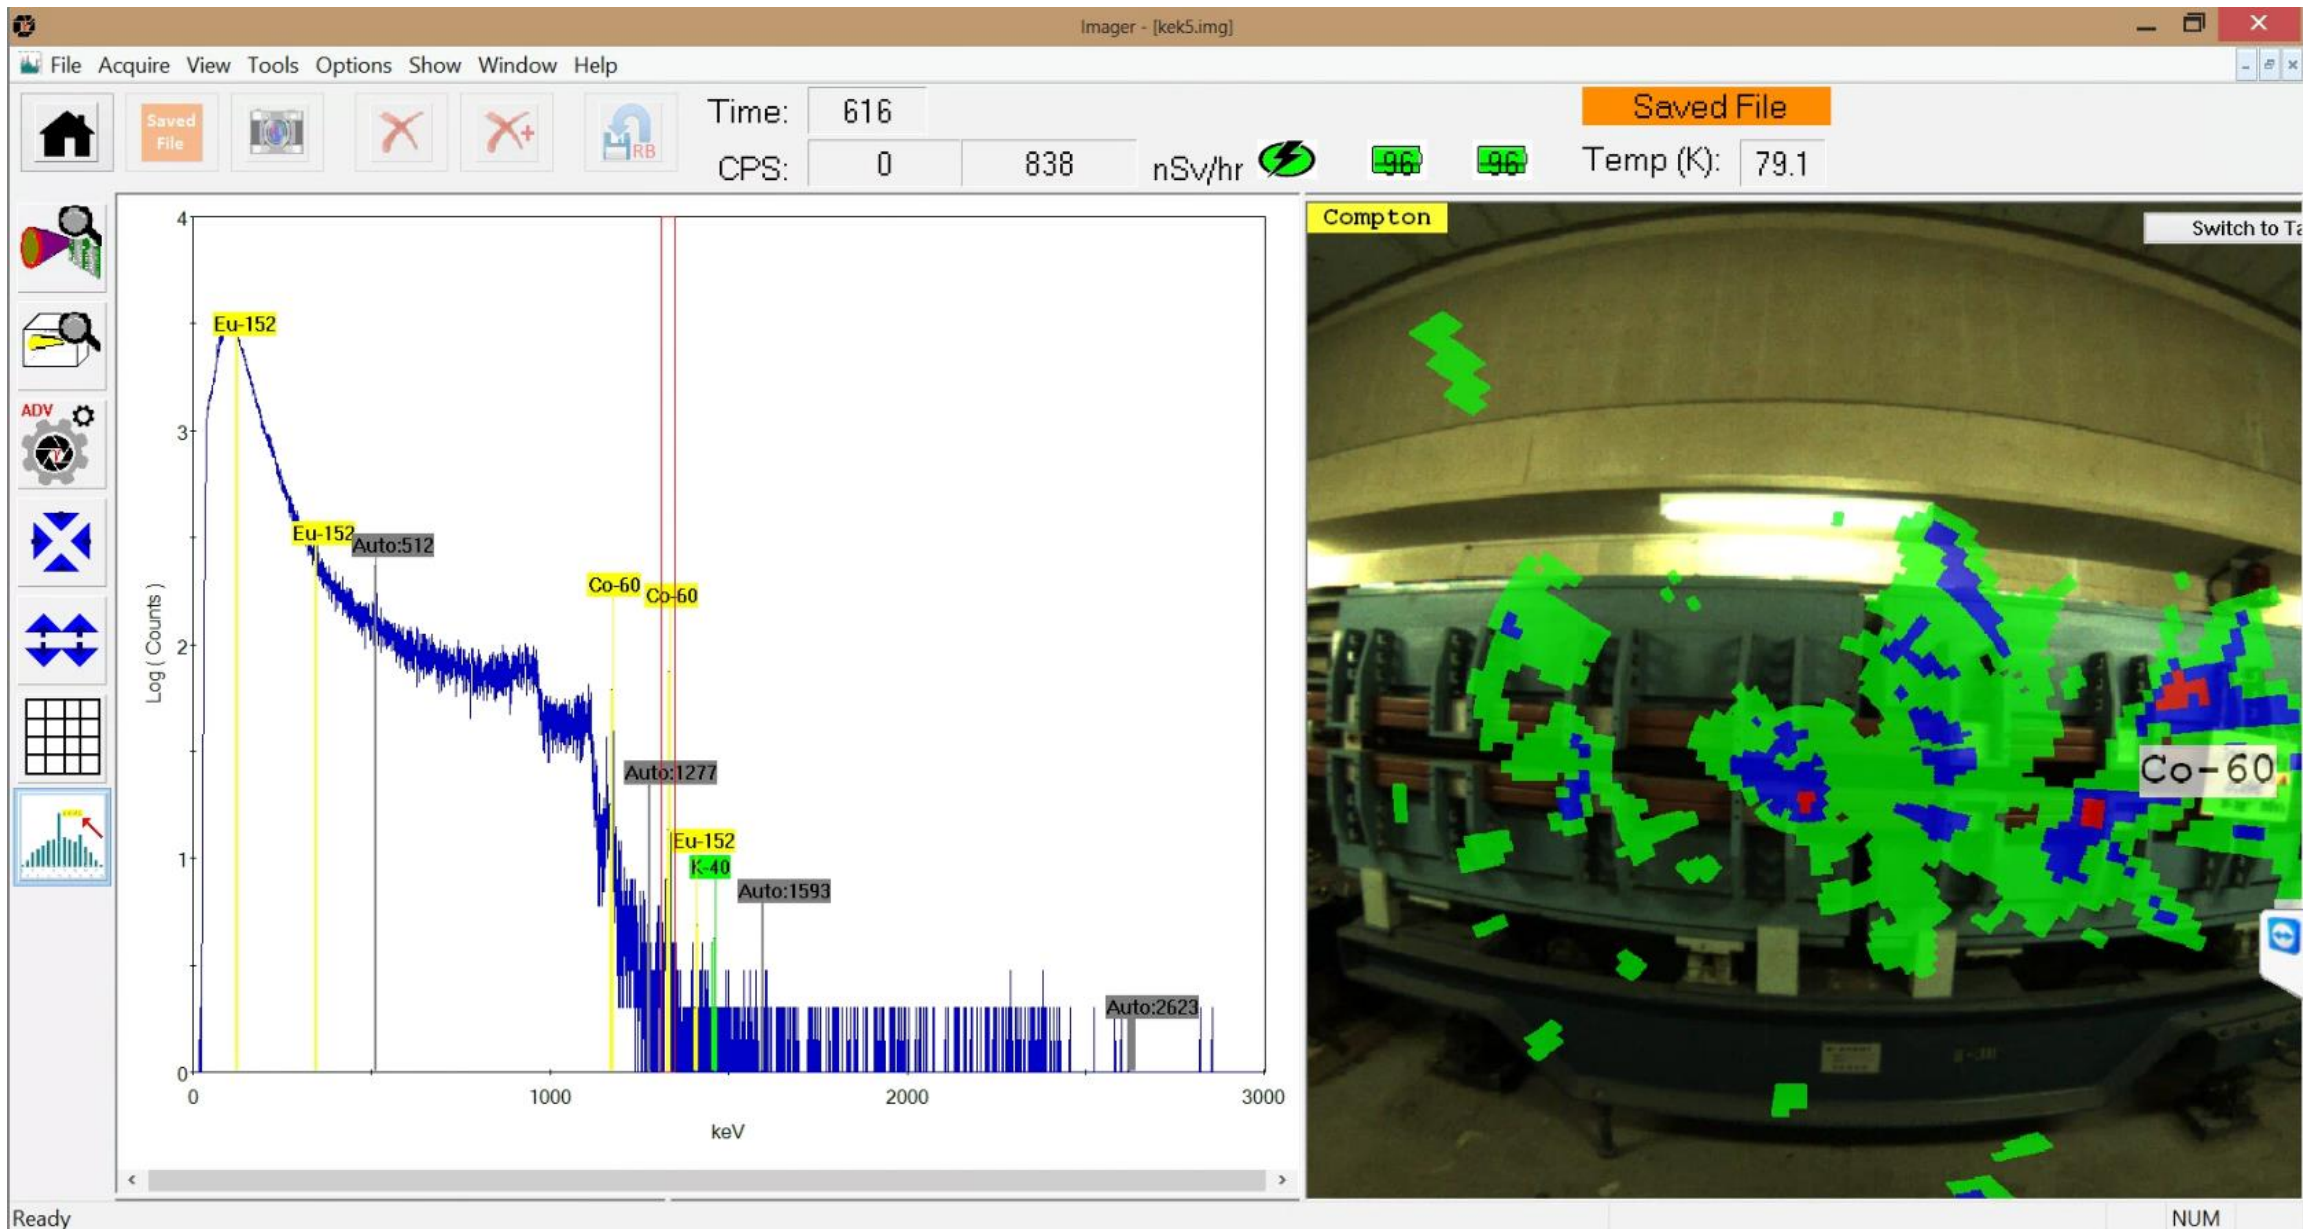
Imager - [kek5.img]

File Acquire View Tools Options Show Window Help

Saved File

RB

Time: 616

CPS: 0 838 nSv/hr

96 96

Saved File

Temp (K): 79.1

ADV

Eu-152

Eu-152 Auto:512

Co-60 Co-60

Auto:1277

Eu-152

K-40

Auto:1593

Auto:2623

4

3

2

1

0

Log ( Counts )

0 1000 2000 3000

keV

Compton

Switch to Ta

Co-60

Ready

NUM